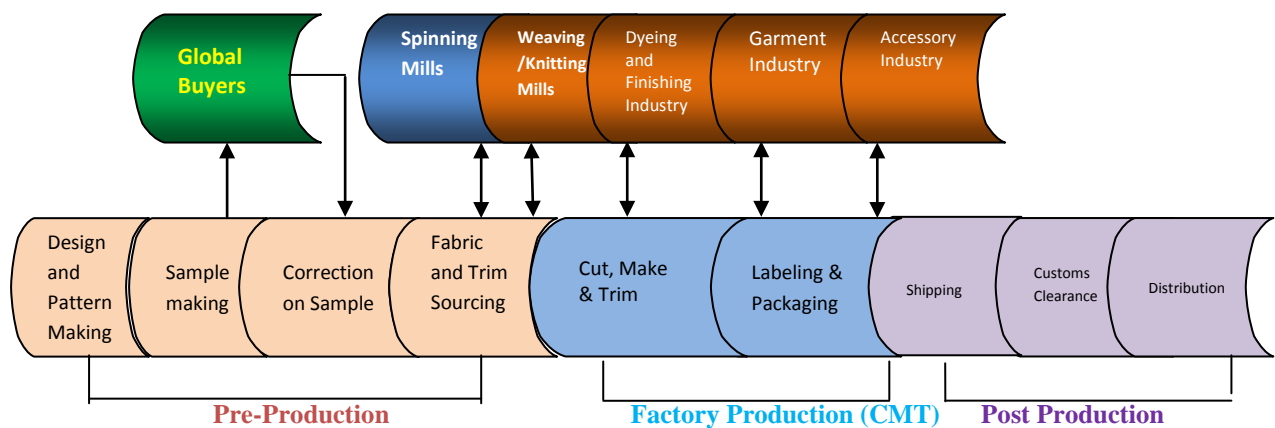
Global Buyers

Spinning Mills

Weaving /Knitting Mills

Dyeing and Finishing Industry

Garment Industry

Accessory Industry

Design and Pattern Making

Sample making

Correction on Sample

Fabric and Trim Sourcing

Cut, Make & Trim

Labeling & Packaging

Shipping

Customs Clearance

Distribution

Pre-Production

Factory Production (CMT)

Post Production